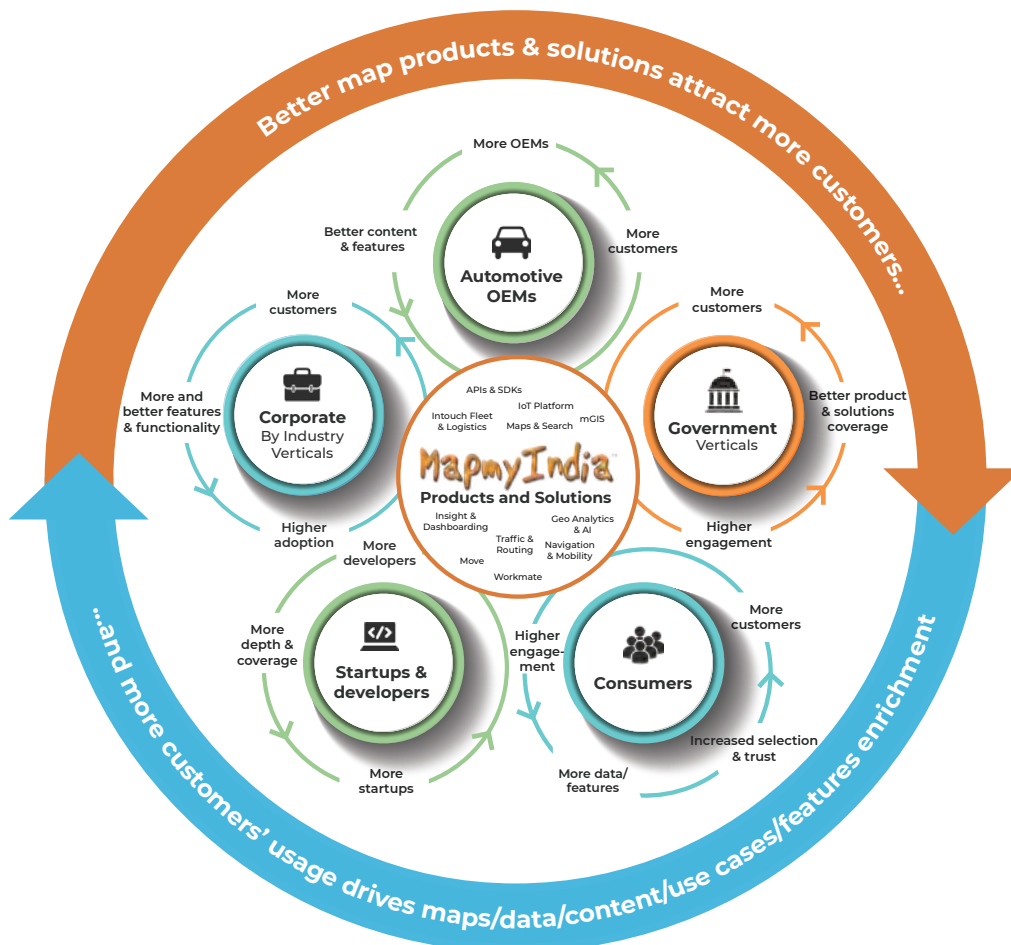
Better map products & solutions attract more customers...

More OEMs

Better content & features

More customers

Automotive OEMs

More customers

More customers

Better product & solutions coverage

Government Verticals

Higher engagement

More and better features & functionality

Corporate By Industry Verticals

Higher adoption

APIs & SDKs
IoT Platform
Intouch Fleet & Logistics
Maps & Search
mGIS

MapmyIndia
Products and Solutions

Insight & Dashboarding
Geo Analytics & AI
Traffic & Routing
Navigation & Mobility
Move
Workmate

More developers

More depth & coverage

Startups & developers

More startups

Higher engagement

More customers

Consumers

Increased selection & trust

More data/ features

...and more customers' usage drives maps/data/content/use cases/features enrichment